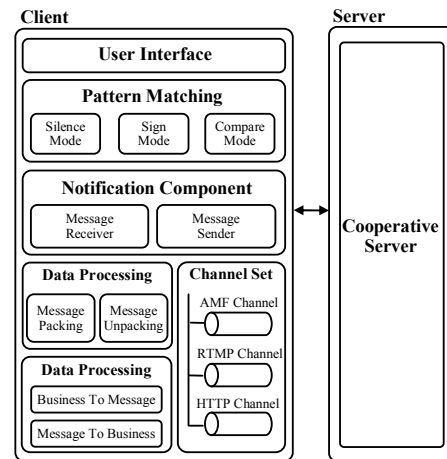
Client

User Interface

Pattern Matching

Silence Mode

Sign Mode

Compare Mode

Notification Component

Message Receiver

Message Sender

Data Processing

Message Packing

Message Unpacking

Data Processing

Business To Message

Message To Business

Channel Set

AMF Channel

RTMP Channel

HTTP Channel

Server

Cooperative Server